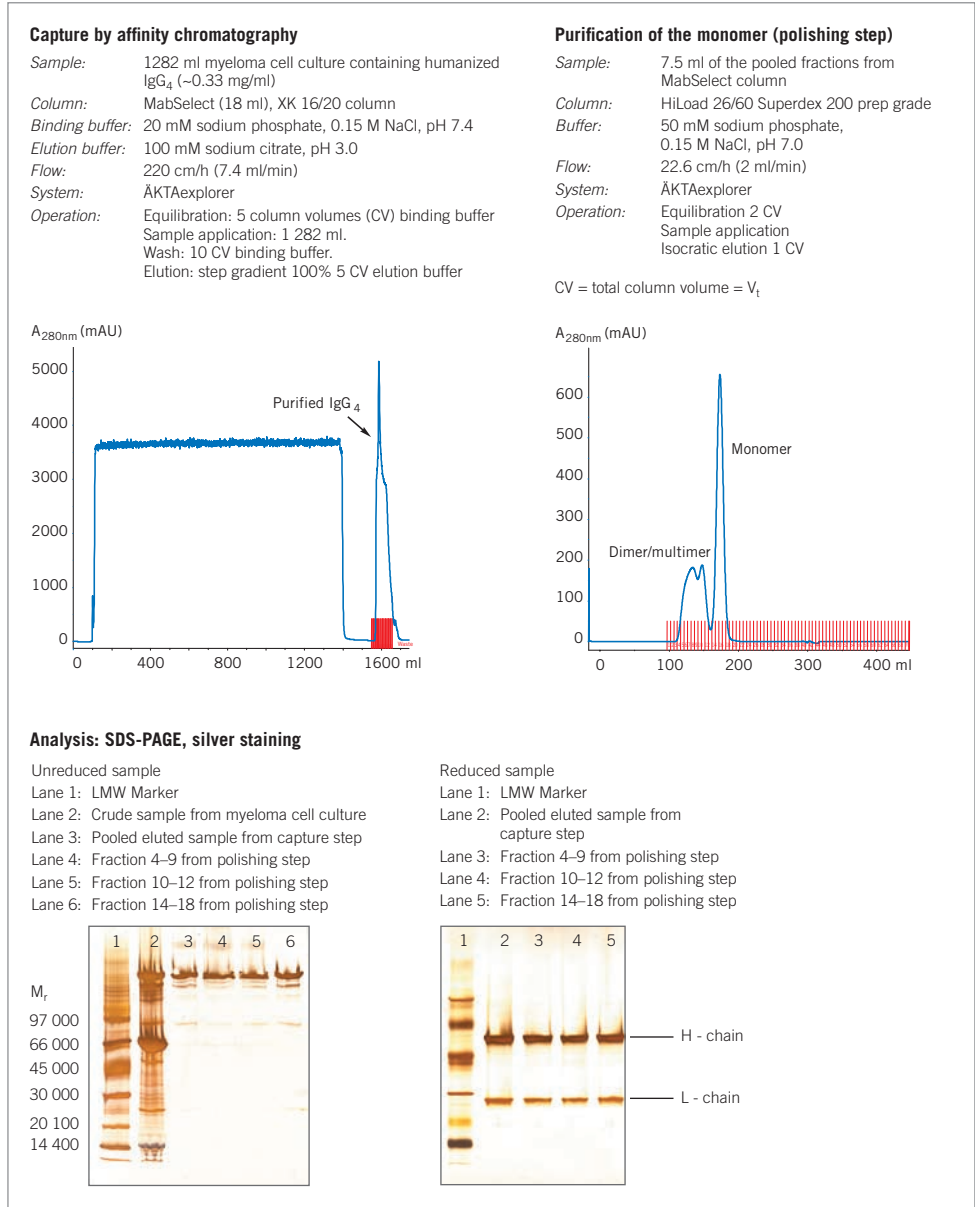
**Capture by affinity chromatography**

*Sample:* 1282 ml myeloma cell culture containing humanized $IgG_4$ (~0.33 mg/ml)
*Column:* MabSelect (18 ml), XK 16/20 column
*Binding buffer:* 20 mM sodium phosphate, 0.15 M NaCl, pH 7.4
*Elution buffer:* 100 mM sodium citrate, pH 3.0
*Flow:* 220 cm/h (7.4 ml/min)
*System:* ÄKTAexplorer
*Operation:* Equilibration: 5 column volumes (CV) binding buffer
Sample application: 1 282 ml.
Wash: 10 CV binding buffer.
Elution: step gradient 100% 5 CV elution buffer

$A_{280nm}$ (mAU)
5000
4000
3000
2000
1000
0
Purified $IgG_4$
Waste
0 400 800 1200 1600 ml

**Purification of the monomer (polishing step)**

*Sample:* 7.5 ml of the pooled fractions from MabSelect column
*Column:* HiLoad 26/60 Superdex 200 prep grade
*Buffer:* 50 mM sodium phosphate, 0.15 M NaCl, pH 7.0
*Flow:* 22.6 cm/h (2 ml/min)
*System:* ÄKTAexplorer
*Operation:* Equilibration 2 CV
Sample application
Isocratic elution 1 CV

CV = total column volume = $V_t$

$A_{280nm}$ (mAU)
600
500
400
300
200
100
0
Monomer
Dimer/multimer
0 100 200 300 400 ml

**Analysis: SDS-PAGE, silver staining**

Unreduced sample
Lane 1: LMW Marker
Lane 2: Crude sample from myeloma cell culture
Lane 3: Pooled eluted sample from capture step
Lane 4: Fraction 4–9 from polishing step
Lane 5: Fraction 10–12 from polishing step
Lane 6: Fraction 14–18 from polishing step

1 2 3 4 5 6
$M_r$
97 000
66 000
45 000
30 000
20 100
14 400

Reduced sample
Lane 1: LMW Marker
Lane 2: Pooled eluted sample from capture step
Lane 3: Fraction 4–9 from polishing step
Lane 4: Fraction 10–12 from polishing step
Lane 5: Fraction 14–18 from polishing step

1 2 3 4 5
H - chain
L - chain